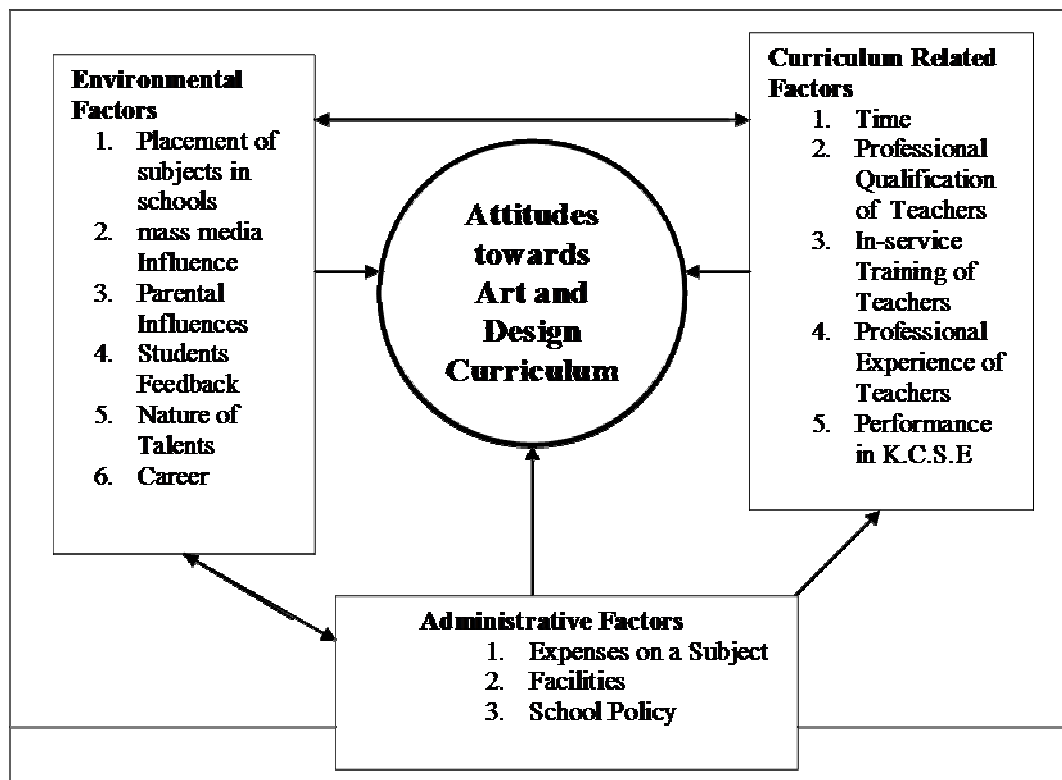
Environmental Factors
1. Placement of subjects in schools
2. mass media Influence
3. Parental Influences
4. Students Feedback
5. Nature of Talents
6. Career

Curriculum Related Factors
1. Time
2. Professional Qualification of Teachers
3. In-service Training of Teachers
4. Professional Experience of Teachers
5. Performance in K.C.S.E

Attitudes towards Art and Design Curriculum

Administrative Factors
1. Expenses on a Subject
2. Facilities
3. School Policy